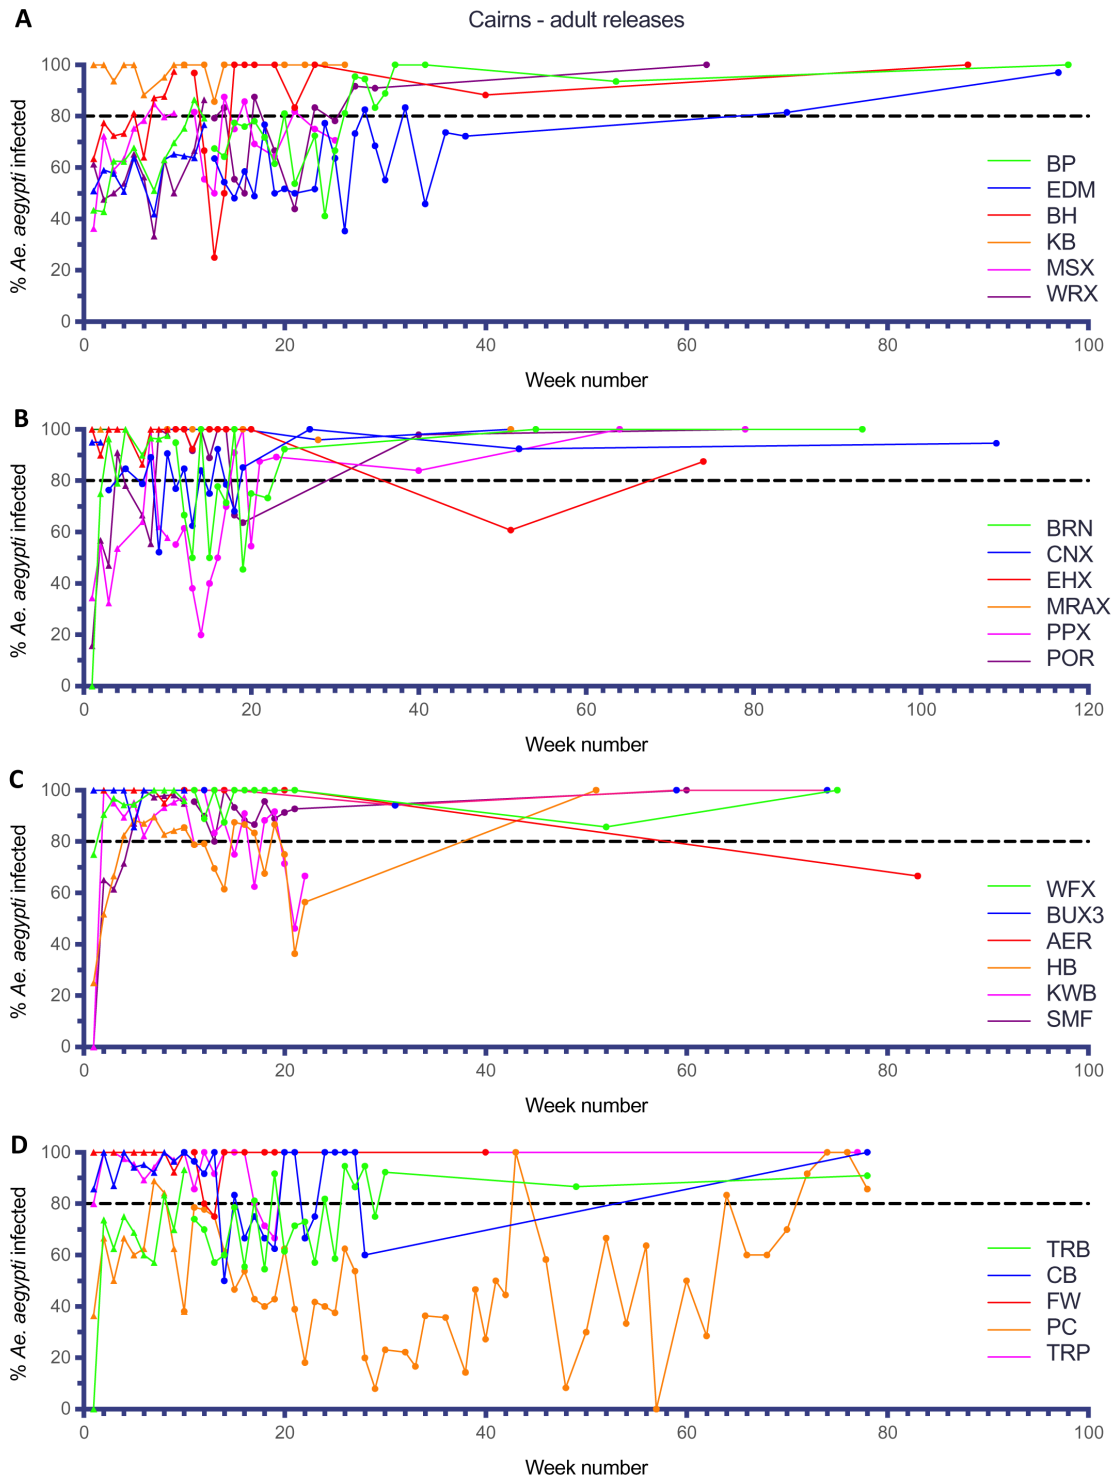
A
Cairns - adult releases

% Ae. aegypti infected

100
80
60
40
20
0

0 20 40 60 80 100

Week number

BP
EDM
BH
KB
MSX
WRX

B

% Ae. aegypti infected

100
80
60
40
20
0

0 20 40 60 80 100 120

Week number

BRN
CNX
EHX
MRAX
PPX
POR

C

% Ae. aegypti infected

100
80
60
40
20
0

0 20 40 60 80 100

Week number

WFX
BUX3
AER
HB
KWB
SMF

D

% Ae. aegypti infected

100
80
60
40
20
0

0 20 40 60 80 100

Week number

TRB
CB
FW
PC
TRP